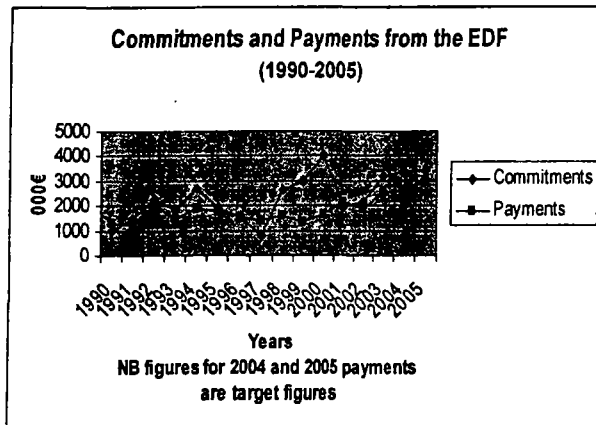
Commitments and Payments from the EDF
(1990-2005)

5000
4000
3000
2000
1000
0

000€

1990
1991
1992
1993
1994
1995
1996
1997
1998
1999
2000
2001
2002
2003
2004
2005

Years

Commitments
Payments

NB figures for 2004 and 2005 payments are target figures